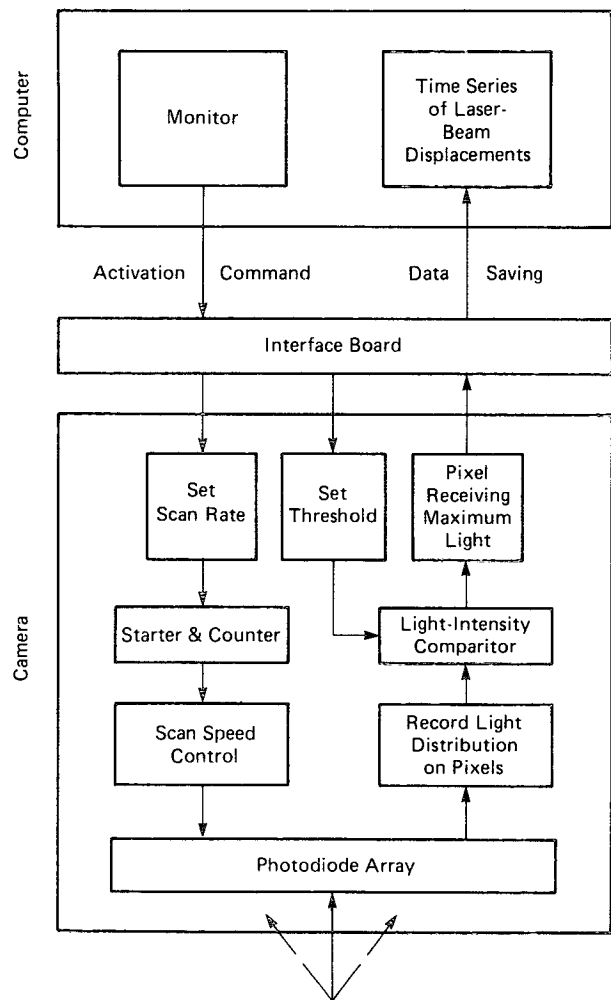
Computer

Monitor

Time Series of Laser-Beam Displacements

Activation Command

Data Saving

Interface Board

Camera

Set Scan Rate

Set Threshold

Pixel Receiving Maximum Light

Starter & Counter

Light-Intensity Comparitor

Scan Speed Control

Record Light Distribution on Pixels

Photodiode Array